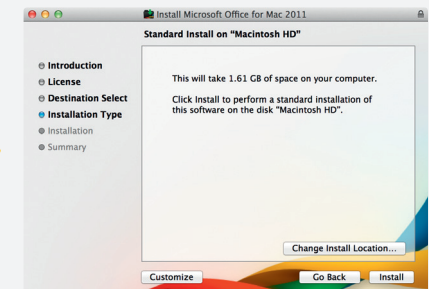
Install Microsoft Office for Mac 2011

Standard Install on "Macintosh HD"

Introduction
License
Destination Select
Installation Type
Installation
Summary

This will take 1.61 GB of space on your computer.

Click Install to perform a standard installation of this software on the disk "Macintosh HD".

Change Install Location...

Customize

Go Back

Install